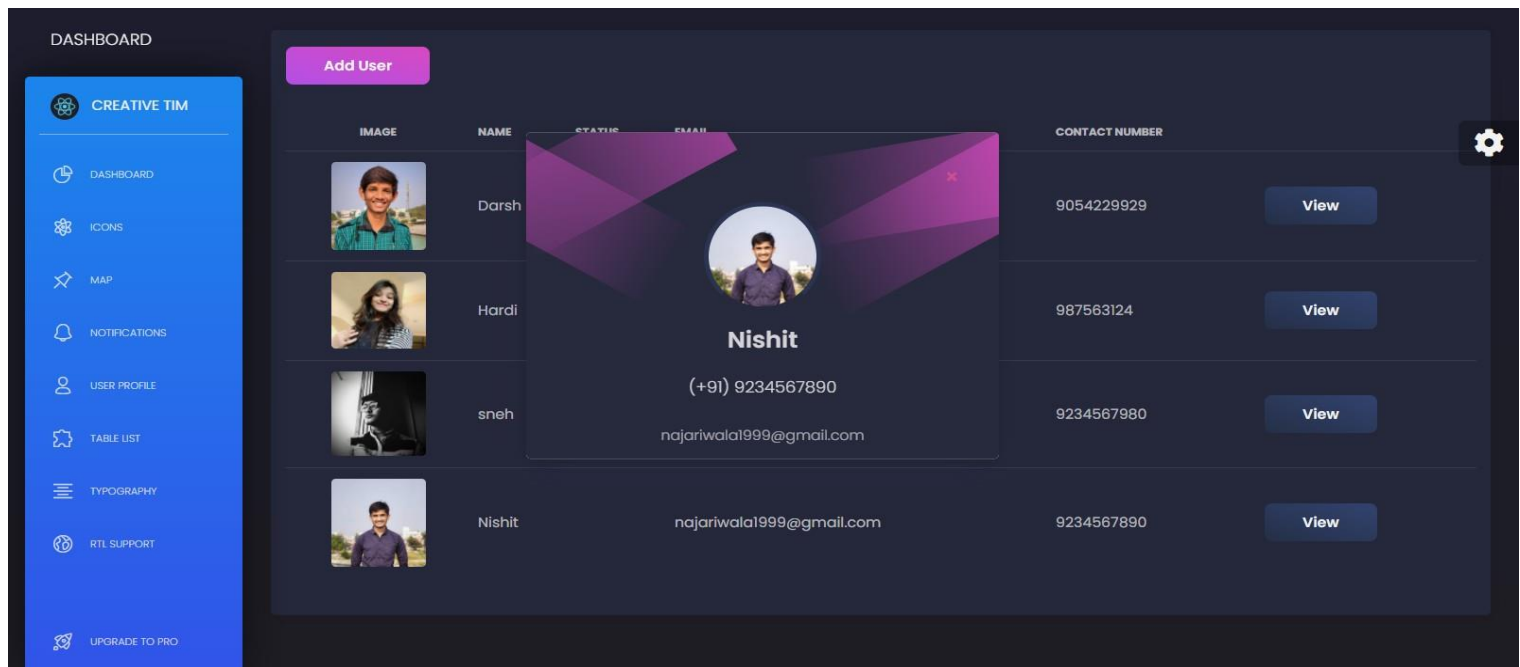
DASHBOARD

CREATIVE TIM

DASHBOARD
ICONS
MAP
NOTIFICATIONS
USER PROFILE
TABLE LIST
TYPOGRAPHY
RTL SUPPORT

UPGRADE TO PRO

Add User

| IMAGE | NAME | STATUS | EMAIL | CONTACT NUMBER | |
|---|---|---|---|---|---|
| | Darsh | | | 9054229929 | View |
| | Hardi | | | 987563124 | View |
| | sneh | | | 9234567980 | View |
| | Nishit | | najariwala1999@gmail.com | 9234567890 | View |

×

Nishit

(+91) 9234567890

najariwala1999@gmail.com